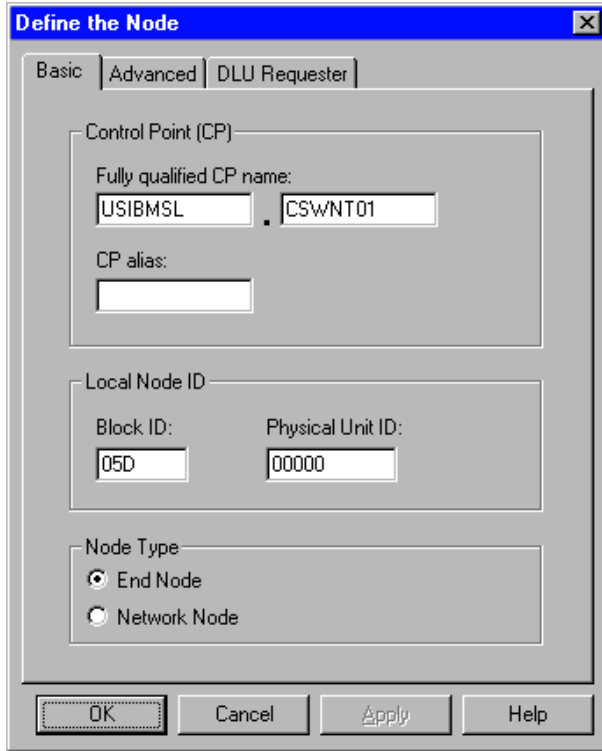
Define the Node

Basic | Advanced | DLU Requester

Control Point (CP)

Fully qualified CP name:

USIBMSL . CSWNT01

CP alias:

Local Node ID

Block ID:

05D

Physical Unit ID:

00000

Node Type

End Node

Network Node

OK | Cancel | Apply | Help